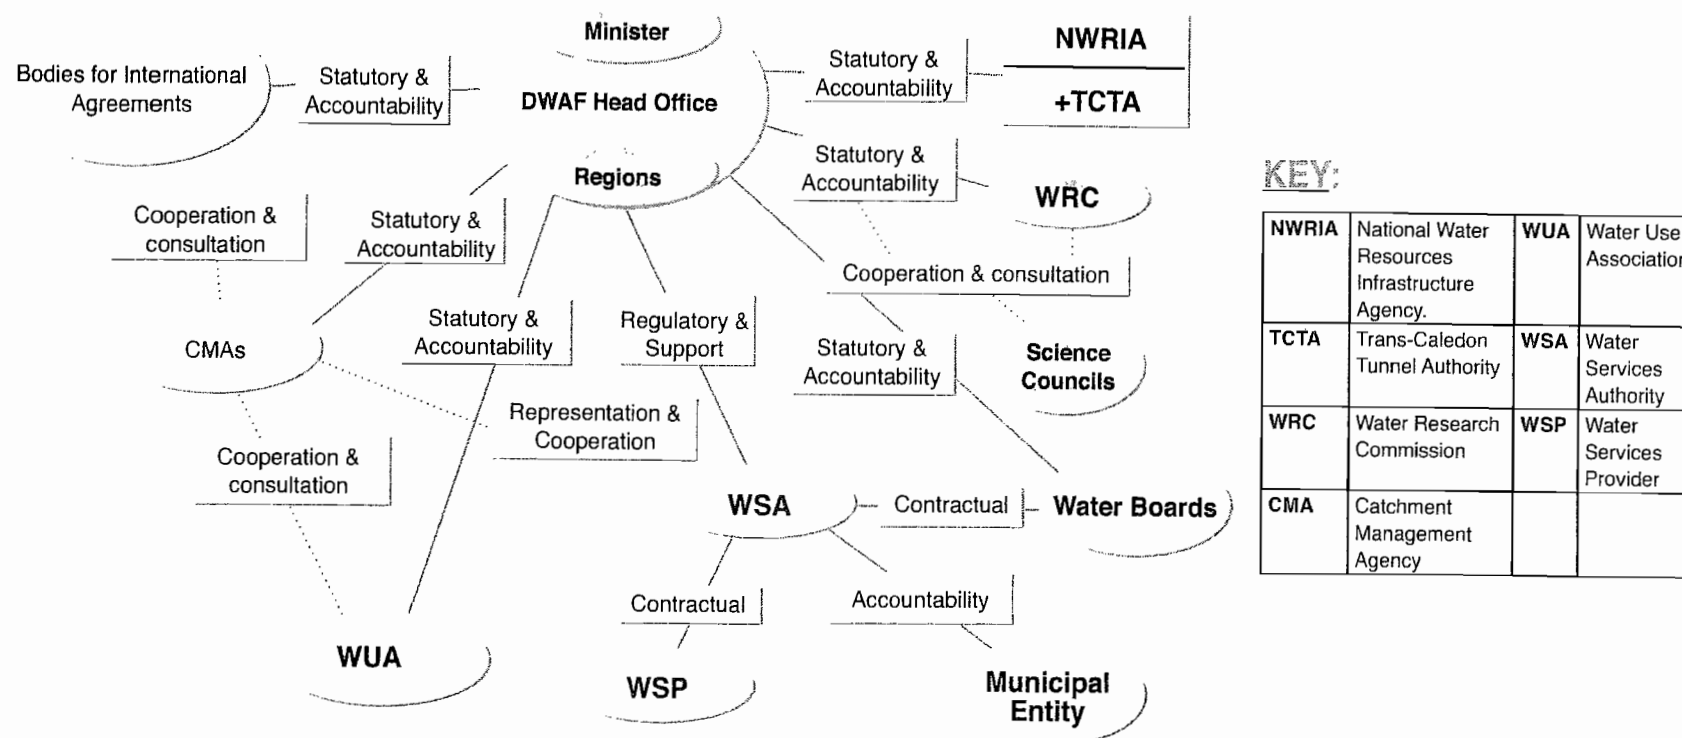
Minister

Bodies for International Agreements

Statutory & Accountability

DWAF Head Office

Statutory & Accountability

NWRIA

+TCTA

Regions

Statutory & Accountability

WRC

Cooperation & consultation

Statutory & Accountability

Cooperation & consultation

CMAs

Statutory & Accountability

Regulatory & Support

Statutory & Accountability

Science Councils

Representation & Cooperation

Cooperation & consultation

WSA

Contractual

Water Boards

Contractual

Accountability

WUA

WSP

Municipal Entity

KEY:

| NWRIA | National Water Resources Infrastructure Agency. | WUA | Water Use Association |
|---|---|---|---|
| TCTA | Trans-Caledon Tunnel Authority | WSA | Water Services Authority |
| WRC | Water Research Commission | WSP | Water Services Provider |
| CMA | Catchment Management Agency | | |